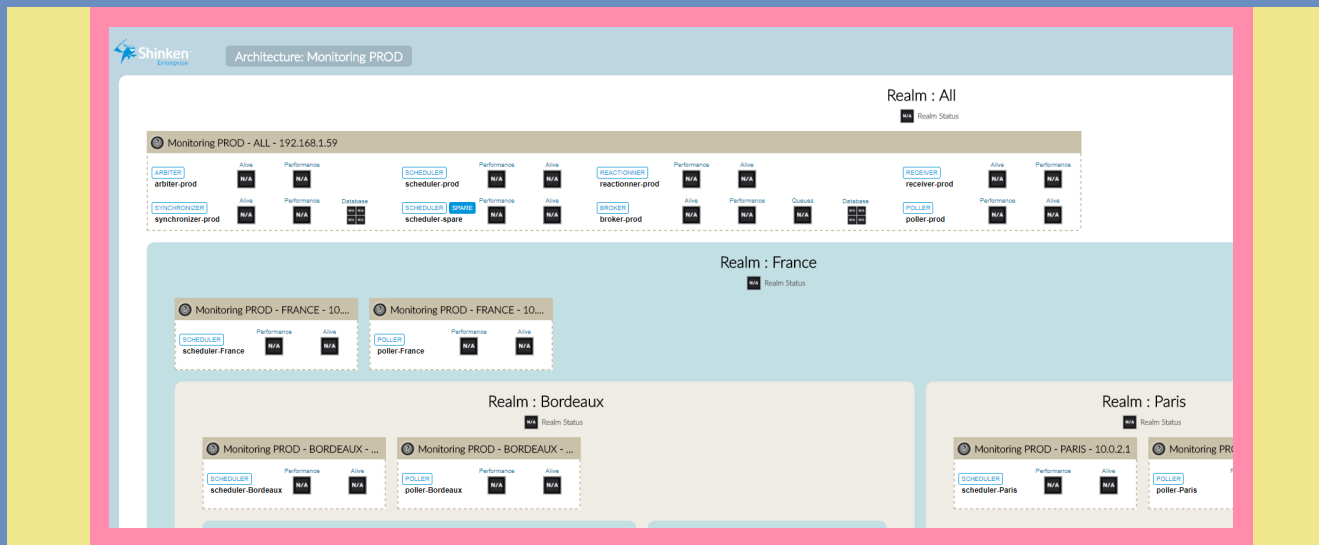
Shinken Enterprise

Architecture: Monitoring PROD

Realm : All
N/A Realm Status

Monitoring PROD - ALL - 192.168.1.59

ARBITER arbiter-prod Alive N/A Performance N/A

SYNCHRONIZER synchronizer-prod Alive N/A Performance N/A Database

SCHEDULER scheduler-prod Performance N/A Alive N/A

SCHEDULER SPARE scheduler-spare Performance N/A Alive N/A

REACTIONNER reactionner-prod Performance N/A Alive N/A

BROKER broker-prod Alive N/A Performance N/A Queues N/A Database

RECEIVER receiver-prod Alive N/A Performance N/A

POLLER poller-prod Performance N/A Alive N/A

Realm : France
N/A Realm Status

Monitoring PROD - FRANCE - 10....
SCHEDULER scheduler-France Performance N/A Alive N/A

Monitoring PROD - FRANCE - 10....
POLLER poller-France Performance N/A Alive N/A

Realm : Bordeaux
N/A Realm Status

Monitoring PROD - BORDEAUX - ...
SCHEDULER scheduler-Bordeaux Performance N/A Alive N/A

Monitoring PROD - BORDEAUX - ...
POLLER poller-Bordeaux Performance N/A Alive N/A

Realm : Paris
N/A Realm Status

Monitoring PROD - PARIS - 10.0.2.1
SCHEDULER scheduler-Paris Performance N/A Alive N/A

Monitoring PR
POLLER poller-Paris